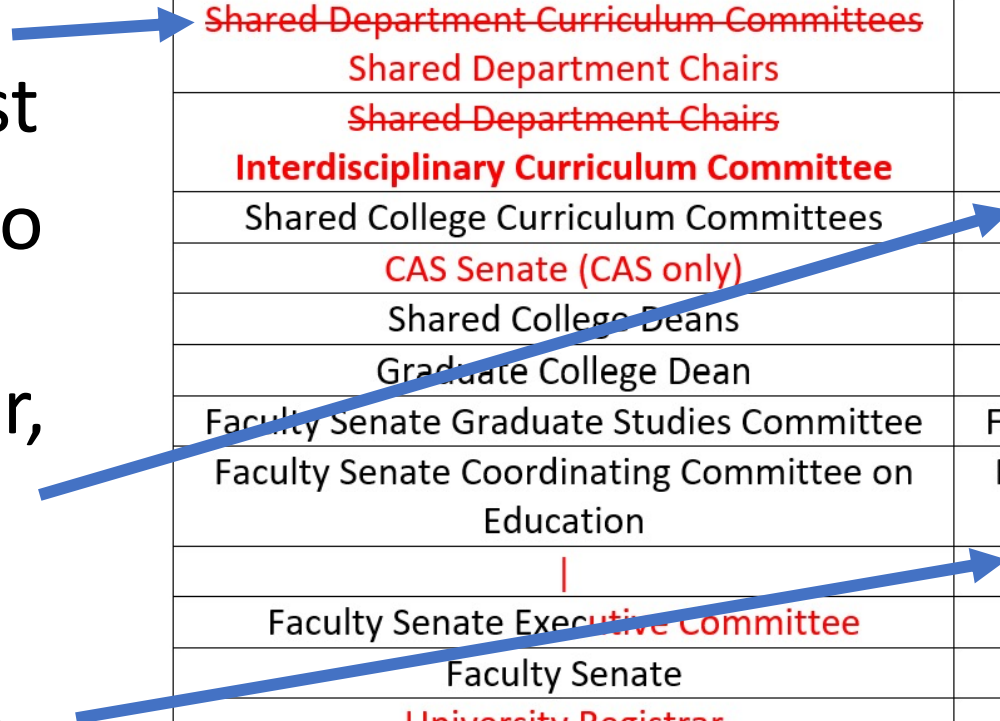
st

o

r,

| |
|---|
| ~~Shared Department Curriculum Committees~~ Shared Department Chairs |
| ~~Shared Department Chairs~~ **Interdisciplinary Curriculum Committee** |
| Shared College Curriculum Committees |
| CAS Senate (CAS only) |
| Shared College Deans |
| Graduate College Dean |
| Faculty Senate Graduate Studies Committee |
| Faculty Senate Coordinating Committee on Education |
| \| |
| Faculty Senate Executive Committee |
| Faculty Senate |
| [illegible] |

F

I